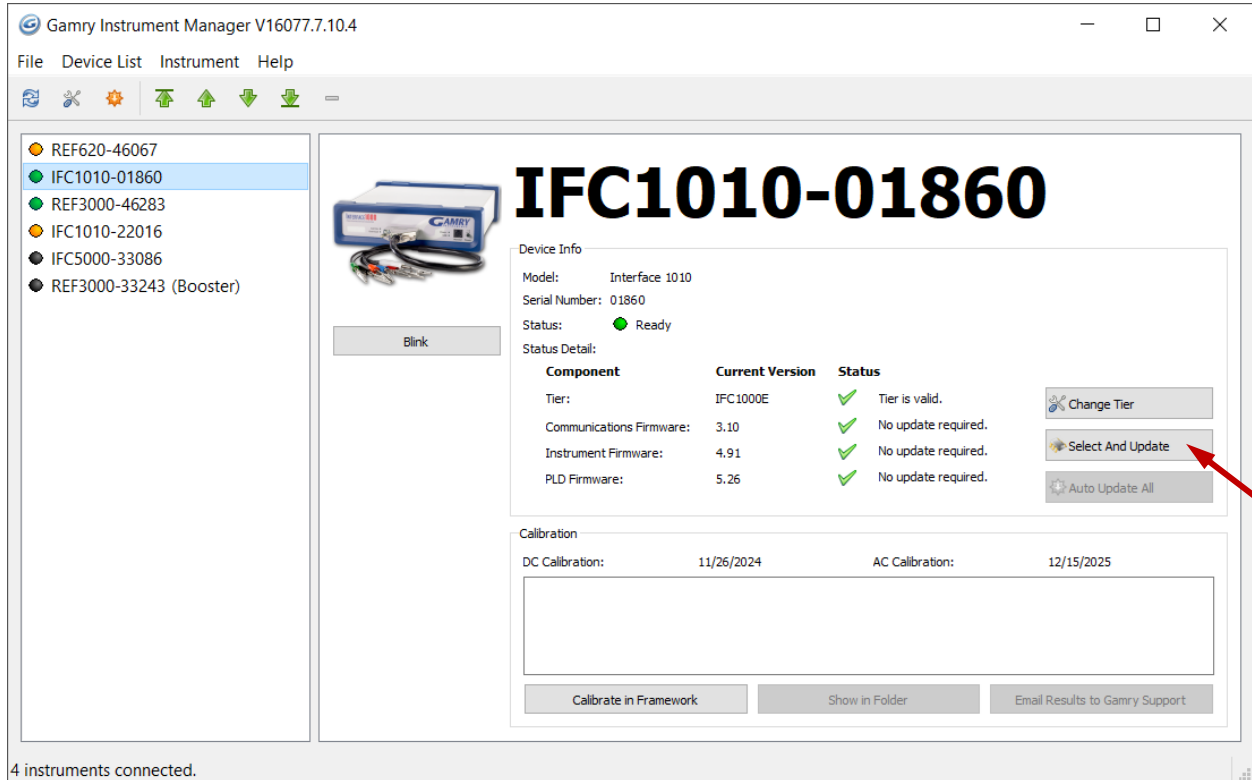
Gamry Instrument Manager V16077.7.10.4

File Device List Instrument Help

REF620-46067
IFC1010-01860
REF3000-46283
IFC1010-22016
IFC5000-33086
REF3000-33243 (Booster)

Blink

IFC1010-01860

Device Info

Model: Interface 1010
Serial Number: 01860
Status: Ready
Status Detail:

| Component | Current Version | Status |
|---|---|---|
| Tier: | IFC1000E | Tier is valid. |
| Communications Firmware: | 3.10 | No update required. |
| Instrument Firmware: | 4.91 | No update required. |
| PLD Firmware: | 5.26 | No update required. |

Change Tier
Select And Update
Auto Update All

Calibration

DC Calibration: 11/26/2024 AC Calibration: 12/15/2025

Calibrate in Framework
Show in Folder
Email Results to Gamry Support

4 instruments connected.